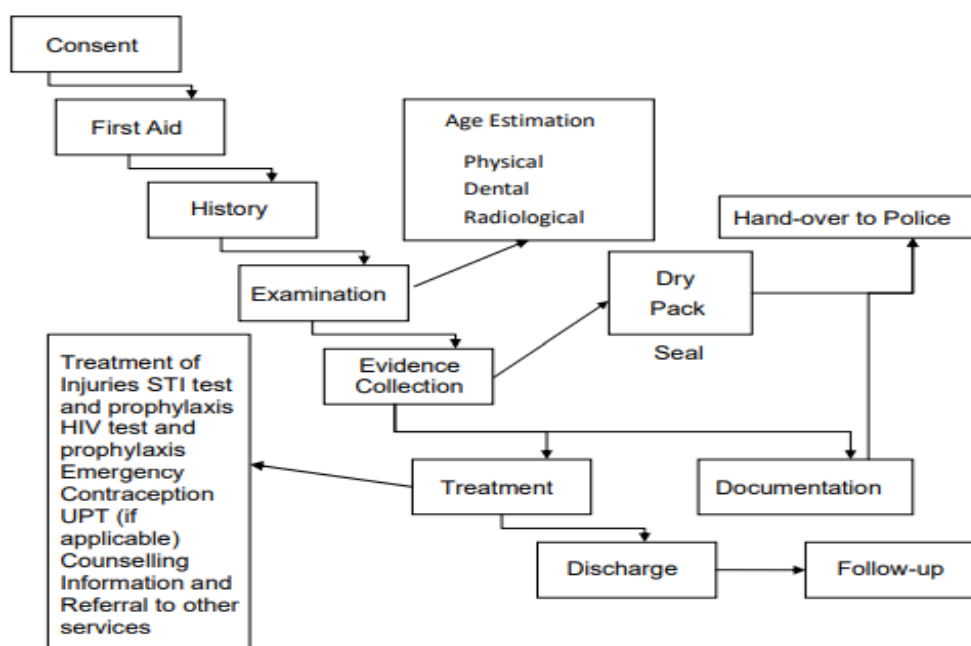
Consent

First Aid

History

Age Estimation

Physical
Dental
Radiological

Hand-over to Police

Examination

Dry
Pack

Seal

Evidence Collection

Treatment of Injuries STI test and prophylaxis HIV test and prophylaxis Emergency Contraception UPT (if applicable) Counselling Information and Referral to other services

Treatment

Documentation

Discharge

Follow-up